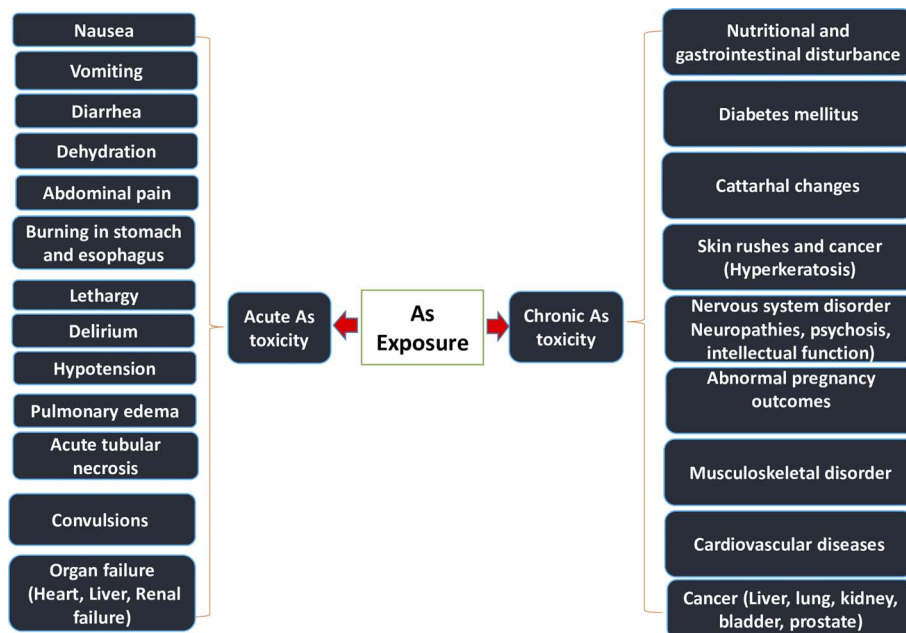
Nausea

Vomiting

Diarrhea

Dehydration

Abdominal pain

Burning in stomach and esophagus

Lethargy

Delirium

Hypotension

Pulmonary edema

Acute tubular necrosis

Convulsions

Organ failure (Heart, Liver, Renal failure)

Acute As toxicity

As Exposure

Chronic As toxicity

Nutritional and gastrointestinal disturbance

Diabetes mellitus

Cattarhal changes

Skin rushes and cancer (Hyperkeratosis)

Nervous system disorder Neuropathies, psychosis, intellectual function)

Abnormal pregnancy outcomes

Musculoskeletal disorder

Cardiovascular diseases

Cancer (Liver, lung, kidney, bladder, prostate)